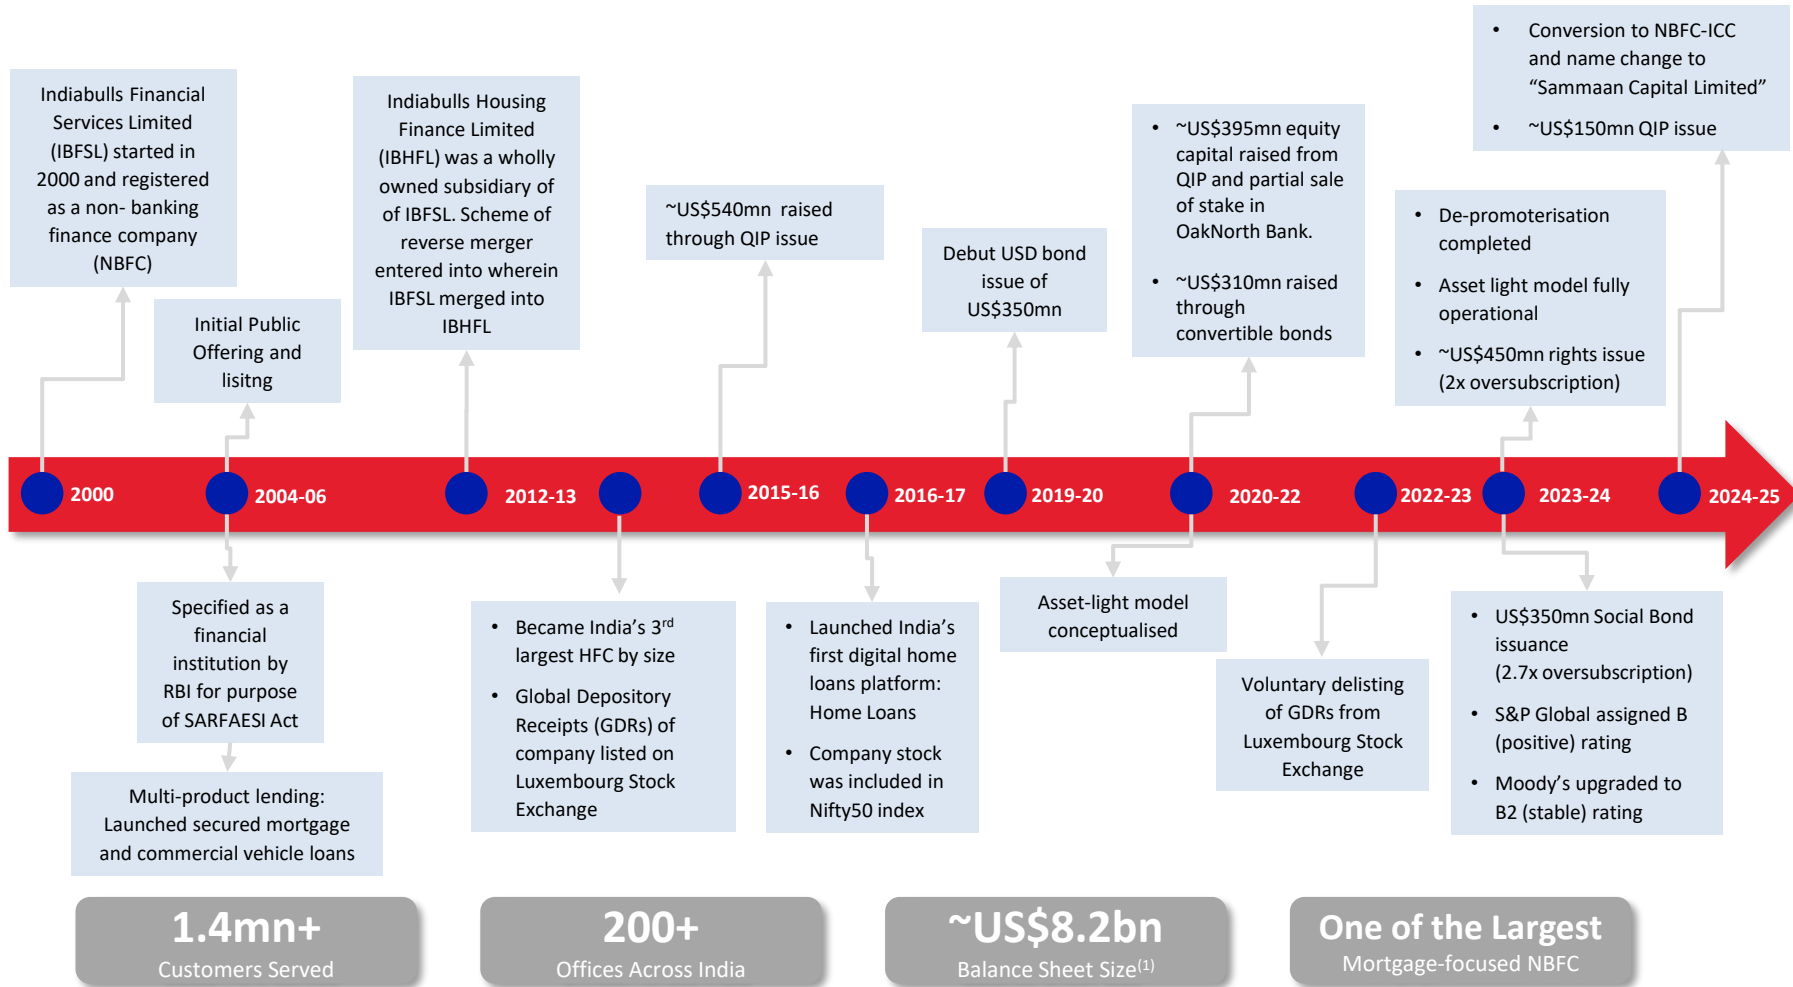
Indiabulls Financial Services Limited (IBFSL) started in 2000 and registered as a non- banking finance company (NBFC)

Initial Public Offering and lisitng

Indiabulls Housing Finance Limited (IBHFL) was a wholly owned subsidiary of of IBFSL. Scheme of reverse merger entered into wherein IBFSL merged into IBHFL

~US$540mn raised through QIP issue

Debut USD bond issue of US$350mn

• ~US$395mn equity capital raised from QIP and partial sale of stake in OakNorth Bank.
• ~US$310mn raised through convertible bonds

• De-promoterisation completed
• Asset light model fully operational
• ~US$450mn rights issue (2x oversubscription)

• Conversion to NBFC-ICC and name change to “Sammaan Capital Limited”
• ~US$150mn QIP issue

2000
2004-06
2012-13
2015-16
2016-17
2019-20
2020-22
2022-23
2023-24
2024-25

Specified as a financial institution by RBI for purpose of SARFAESI Act

Multi-product lending: Launched secured mortgage and commercial vehicle loans

• Became India’s 3$^{rd}$ largest HFC by size
• Global Depository Receipts (GDRs) of company listed on Luxembourg Stock Exchange

• Launched India’s first digital home loans platform: Home Loans
• Company stock was included in Nifty50 index

Asset-light model conceptualised

Voluntary delisting of GDRs from Luxembourg Stock Exchange

• US$350mn Social Bond issuance (2.7x oversubscription)
• S&P Global assigned B (positive) rating
• Moody’s upgraded to B2 (stable) rating

1.4mn+
Customers Served

200+
Offices Across India

~US$8.2bn
Balance Sheet Size$^{(1)}$

One of the Largest
Mortgage-focused NBFC